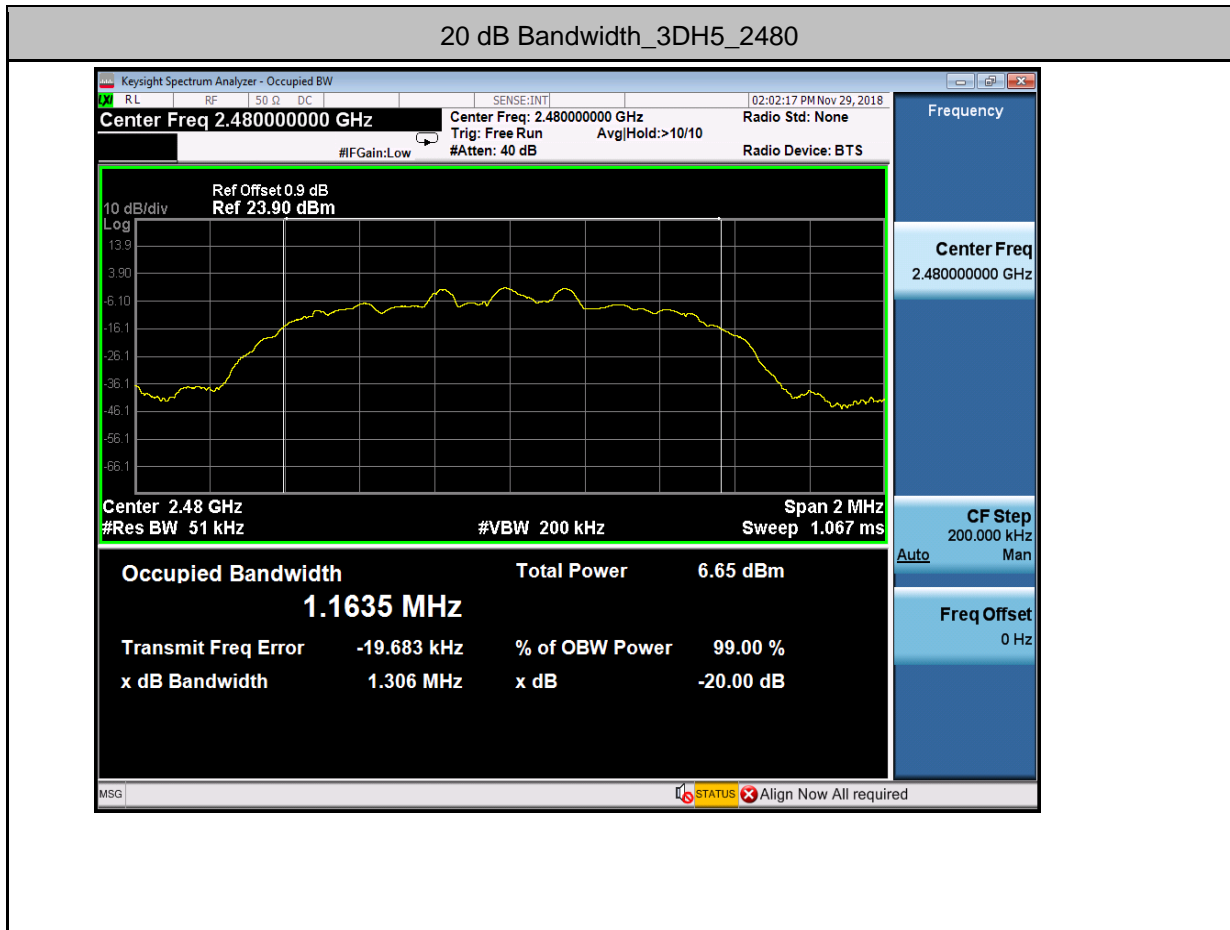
20 dB Bandwidth_3DH5_2480

Keysight Spectrum Analyzer - Occupied BW

RL RF 50 Ω DC SENSE:INT 02:02:17 PM Nov 29, 2018

Center Freq 2.480000000 GHz

Center Freq: 2.480000000 GHz
Trig: Free Run Avg|Hold:>10/10
#IFGain:Low #Atten: 40 dB

Radio Std: None

Radio Device: BTS

Frequency

Ref Offset 0.9 dB
10 dB/div Ref 23.90 dBm
Log

13.9
3.90
-6.10
-16.1
-26.1
-36.1
-46.1
-56.1
-66.1

Center 2.48 GHz
#Res BW 51 kHz
#VBW 200 kHz
Span 2 MHz
Sweep 1.067 ms

Center Freq
2.480000000 GHz

CF Step
200.000 kHz
Auto Man

Freq Offset
0 Hz

Occupied Bandwidth
1.1635 MHz

Total Power 6.65 dBm

Transmit Freq Error -19.683 kHz
% of OBW Power 99.00 %

x dB Bandwidth 1.306 MHz
x dB -20.00 dB

MSG

STATUS Align Now All required